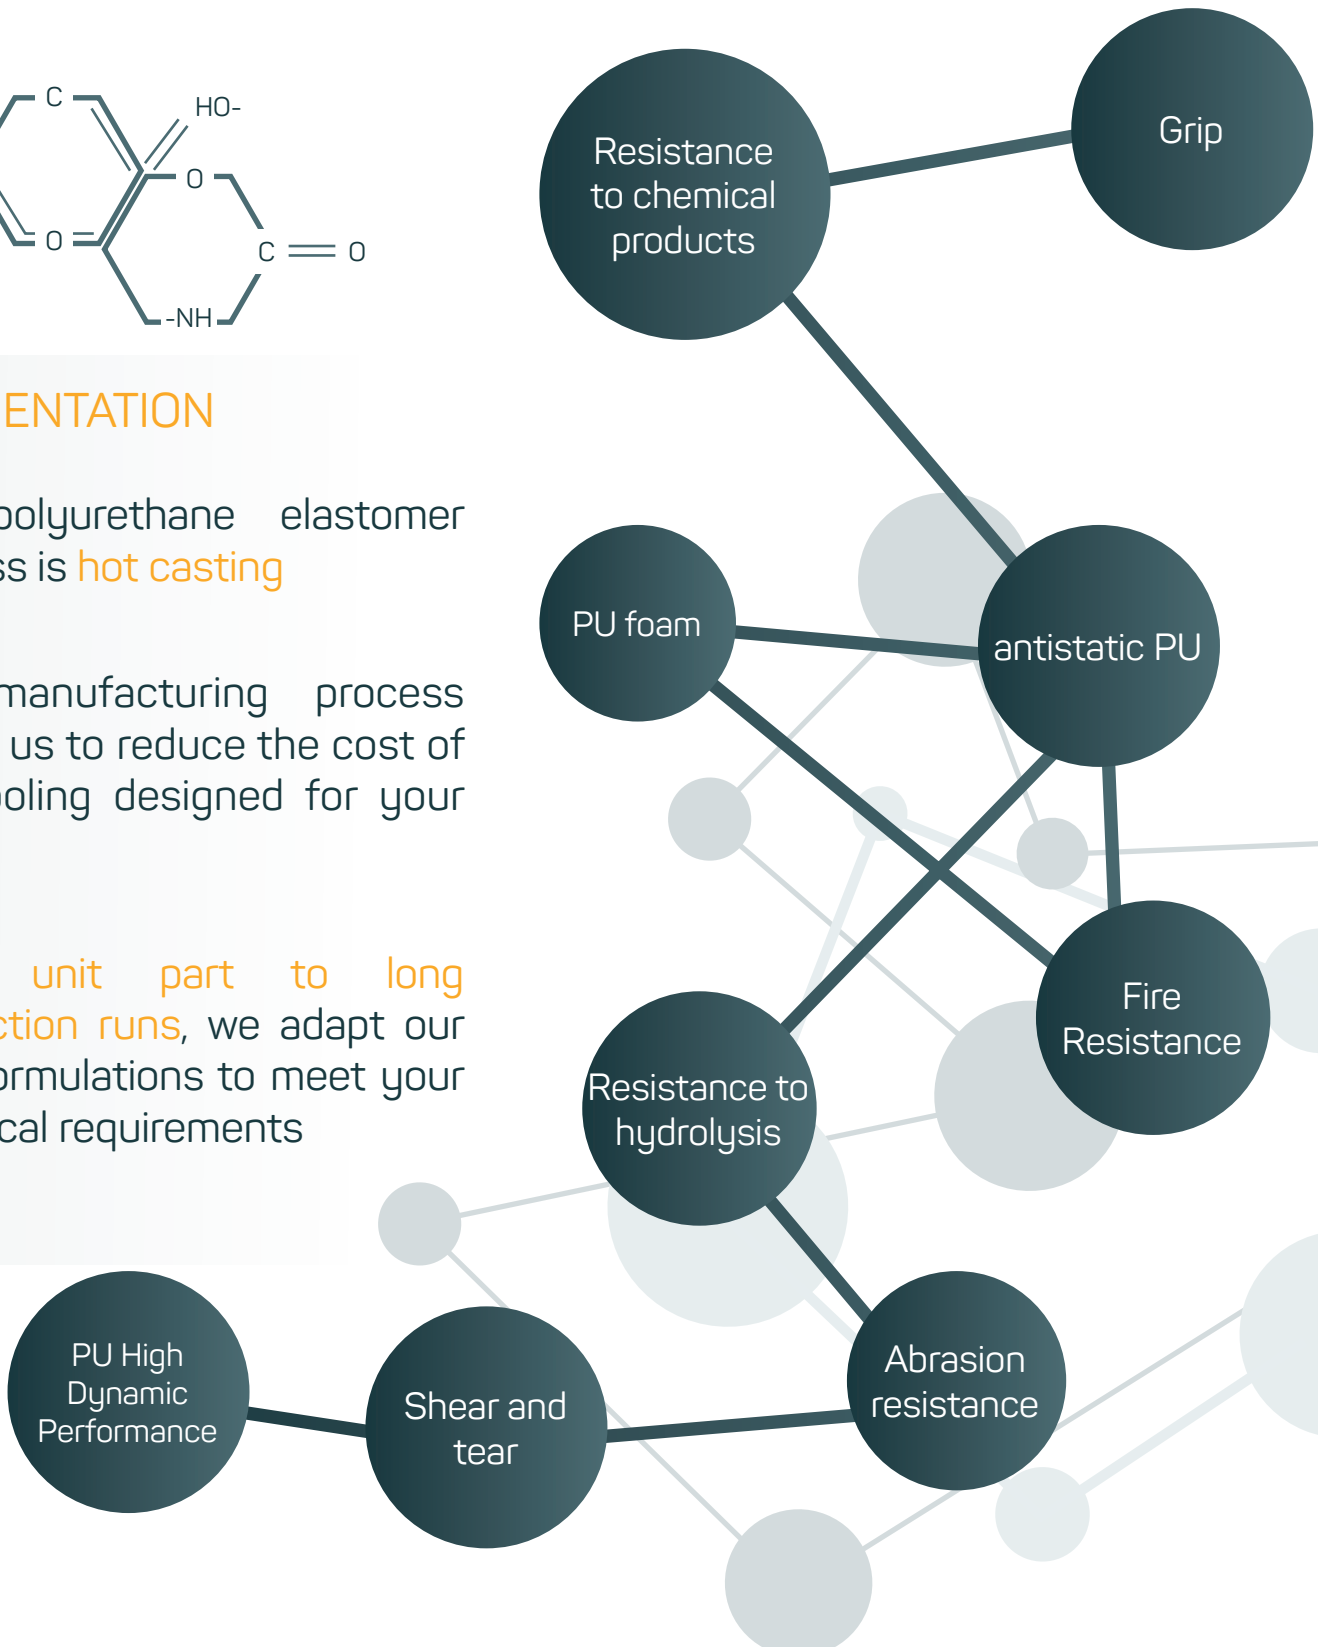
C
HO-
O
O
C
O
-NH

ENTATION

polyurethane elastomer ss is hot casting

manufacturing process us to reduce the cost of oling designed for your

unit part to long ction runs, we adapt our ormulations to meet your cal requirements

Resistance to chemical products

Grip

PU foam

antistatic PU

Fire Resistance

Resistance to hydrolysis

PU High Dynamic Performance

Shear and tear

Abrasion resistance